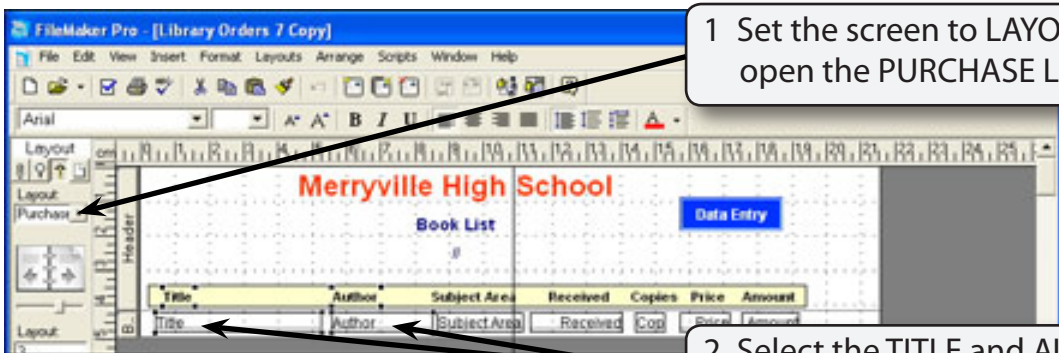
FileMaker Pro - [Library Orders 7 Copy]

File Edit View Insert Format Layouts Arrange Scripts Window Help

Arial

Layout

Layout
Purchase

Layout

Header

B

Merryville High School

Book List

#

Data Entry

Title Author Subject Area Received Copies Price Amount

Title Author Subject Area Received Cop Price Amount

1 Set the screen to LAYO open the PURCHASE L

2 Select the TITLE and AU